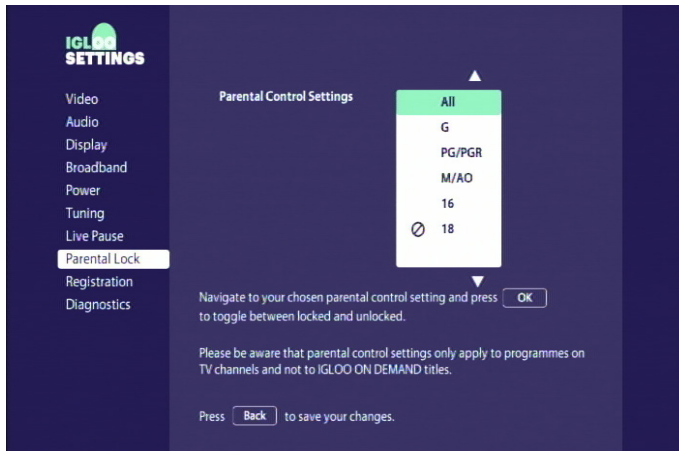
IGLOO SETTINGS

Video
Audio
Display
Broadband
Power
Tuning
Live Pause
Parental Lock
Registration
Diagnostics

Parental Control Settings

All
G
PG/PGR
M/AO
16
18

Navigate to your chosen parental control setting and press OK to toggle between locked and unlocked.

Please be aware that parental control settings only apply to programmes on TV channels and not to IGLOO ON DEMAND titles.

Press Back to save your changes.